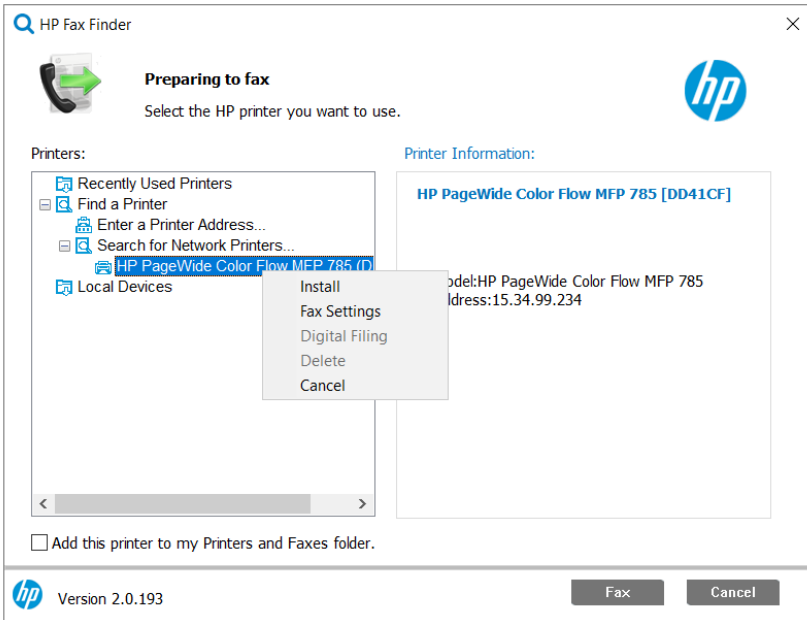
HP Fax Finder

Preparing to fax

Select the HP printer you want to use.

hp

Printers:

Recently Used Printers
Find a Printer
Enter a Printer Address...
Search for Network Printers...
HP PageWide Color Flow MFP 785 (D
Local Devices

Install
Fax Settings
Digital Filing
Delete
Cancel

Printer Information:

HP PageWide Color Flow MFP 785 [DD41CF]

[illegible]odel:HP PageWide Color Flow MFP 785
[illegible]ddress:15.34.99.234

Add this printer to my Printers and Faxes folder.

hp

Version 2.0.193

Fax

Cancel